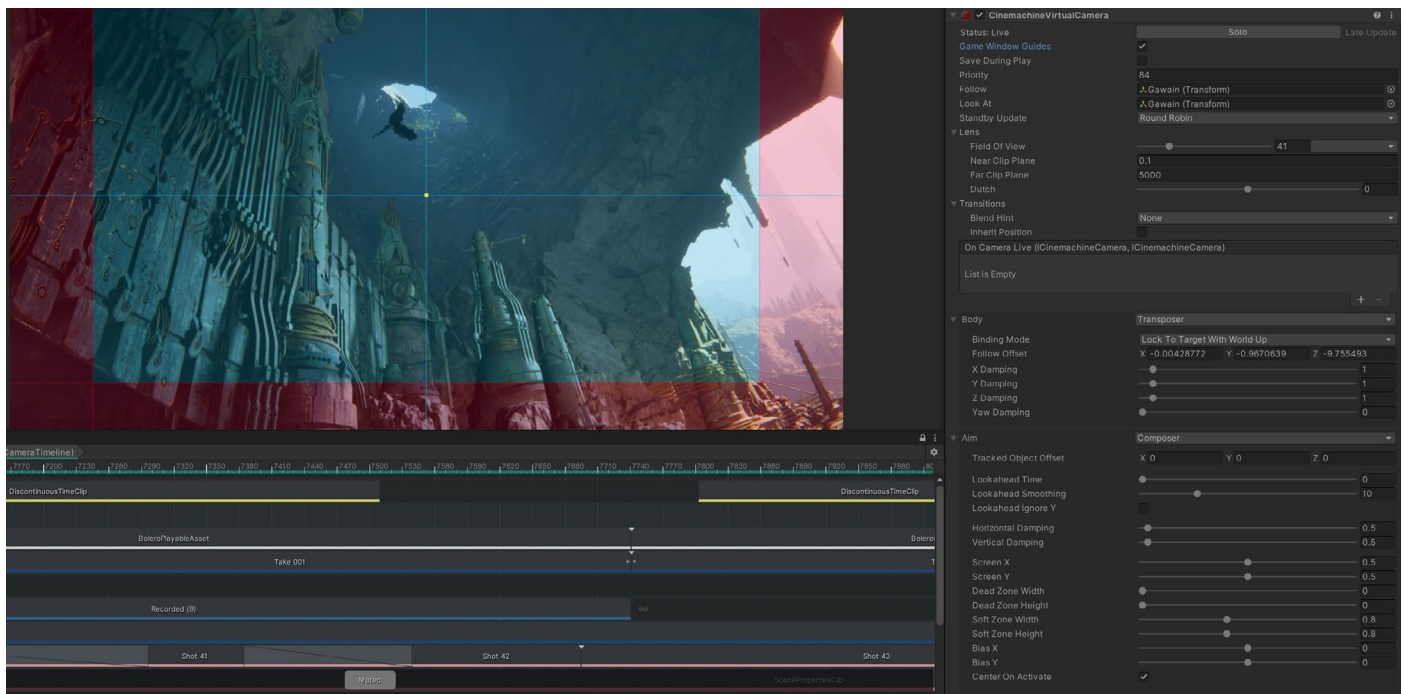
CameraTimeline)

7170 7200 7230 7260 7290 7320 7350 7380 7410 7440 7470 7500 7530 7560 7590 7620 7650 7680 7710 7740 7770 7800 7830 7860 7890 7920 7950 7980 80

DiscontinuousTimeClip

DiscontinuousTimeClip

BoleroPlayableAsset

Bolero

Take 001

Recorded (9)

Shot 41

Shot 42

Shot 43

Muted

ScenePropertiesClip

CinemachineVirtualCamera

Status: Live

Solo

Late Update

Game Window Guides

Save During Play

Priority

84

Follow

Gawain (Transform)

Look At

Gawain (Transform)

Standby Update

Round Robin

Lens

Field Of View

41

Near Clip Plane

0.1

Far Clip Plane

5000

Dutch

0

Transitions

Blend Hint

None

Inherit Position

On Camera Live (ICinemachineCamera, ICinemachineCamera)

List is Empty

+ −

Body

Transposer

Binding Mode

Lock To Target With World Up

Follow Offset

X -0.00428772 Y -0.9670639 Z -9.755493

X Damping

1

Y Damping

1

Z Damping

1

Yaw Damping

0

Aim

Composer

Tracked Object Offset

X 0 Y 0 Z 0

Lookahead Time

0

Lookahead Smoothing

10

Lookahead Ignore Y

Horizontal Damping

0.5

Vertical Damping

0.5

Screen X

0.5

Screen Y

0.5

Dead Zone Width

0

Dead Zone Height

0

Soft Zone Width

0.8

Soft Zone Height

0.8

Bias X

0

Bias Y

0

Center On Activate